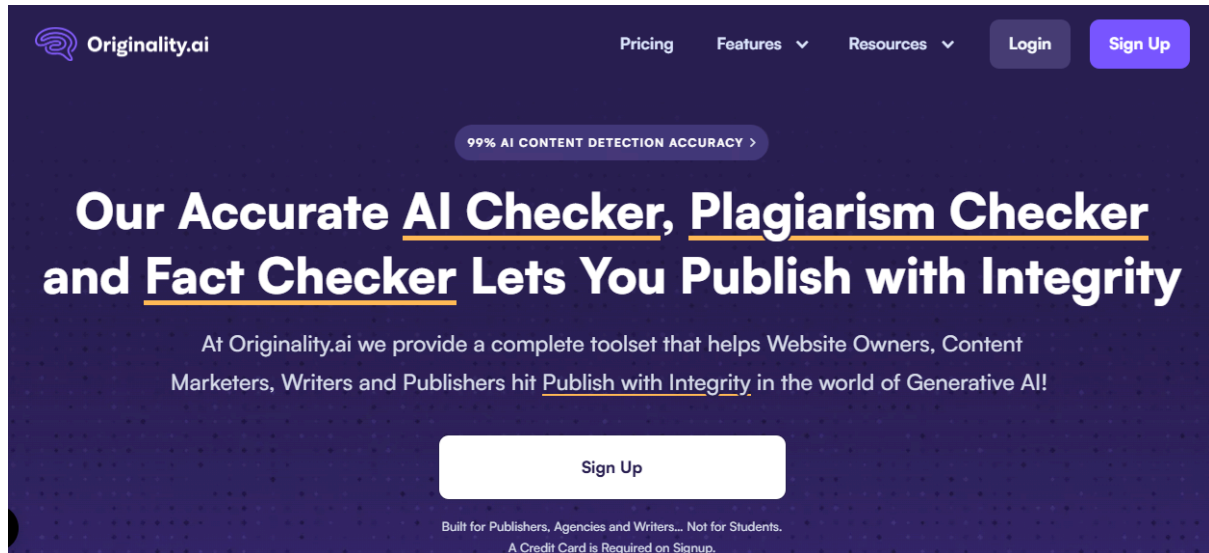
Originality.ai

Pricing Features Resources Login Sign Up

99% AI CONTENT DETECTION ACCURACY >

Our Accurate AI Checker, Plagiarism Checker and Fact Checker Lets You Publish with Integrity

At Originality.ai we provide a complete toolset that helps Website Owners, Content Marketers, Writers and Publishers hit Publish with Integrity in the world of Generative AI!

Sign Up

Built for Publishers, Agencies and Writers... Not for Students.
A Credit Card is Required on Signup.